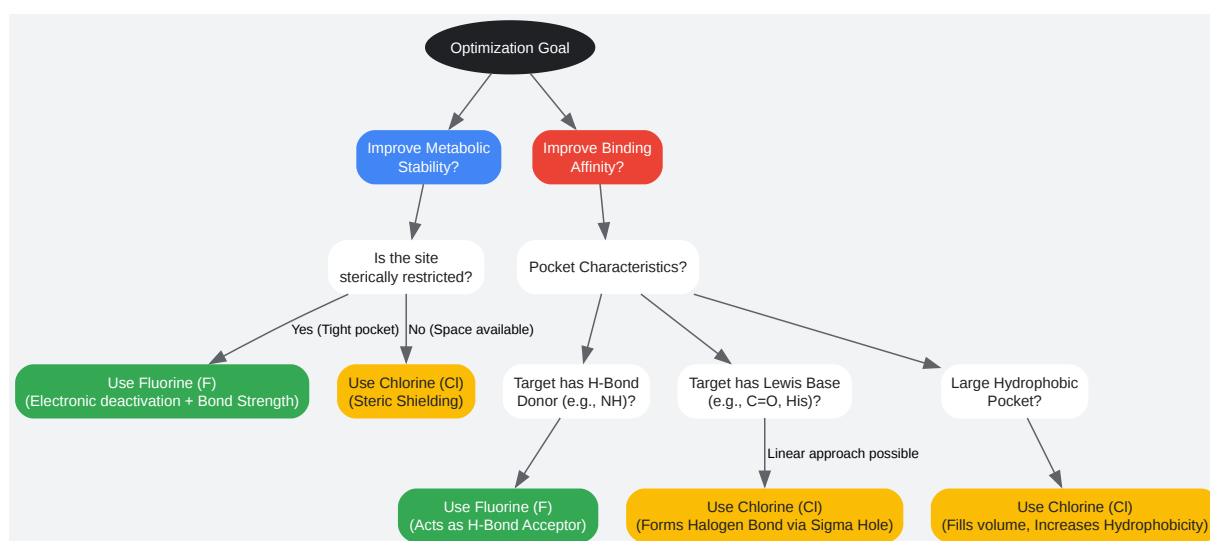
Optimization Goal

Improve Metabolic Stability?

Improve Binding Affinity?

Is the site sterically restricted?

Pocket Characteristics?

Yes (Tight pocket)

No (Space available)

Use Fluorine (F)
(Electronic deactivation + Bond Strength)

Use Chlorine (Cl)
(Steric Shielding)

Target has H-Bond Donor (e.g., NH)?

Target has Lewis Base (e.g., C=O, His)?

Large Hydrophobic Pocket?

Linear approach possible

Use Fluorine (F)
(Acts as H-Bond Acceptor)

Use Chlorine (Cl)
(Forms Halogen Bond via Sigma Hole)

Use Chlorine (Cl)
(Fills volume, Increases Hydrophobicity)